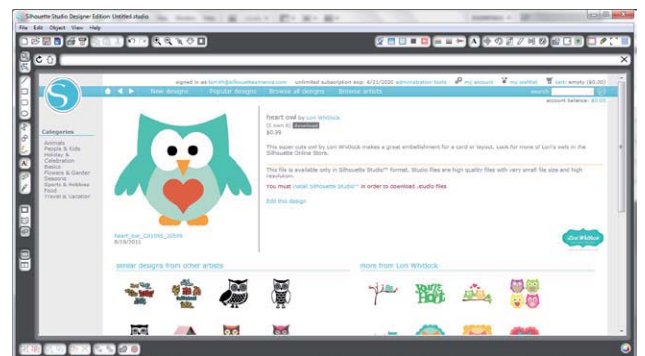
Silhouette Studio Designer Edition Untitled.studio

File Edit Object View Help

signed in as lsmith@silhouetteamerica.com unlimited subscription exp: 6/21/2020 administration tools my account my wishlist cart: empty ($0.00)

New designs Popular designs Browse all designs Browse artists search:

account balance: $0.00

Categories
Animals
People & Kids
Holiday & Celebration
Basics
Flowers & Garden
Seasons
Sports & Hobbies
Food
Travel & Vacation

heart owl by Lori Whitlock
(I own it) download
$0.99

This super cute owl by Lori Whitlock makes a great embellishment for a card or layout. Look for more of Lori's sets in the Silhouette Online Store.

This file is available only in Silhouette Studio™ format. Studio files are high quality files with very small file size and high resolution.

You must install Silhouette Studio™ in order to download .studio files

Edit this design

heart_owl_C01093_20599
6/19/2011

Lori Whitlock

similar designs from other artists

more from Lori Whitlock